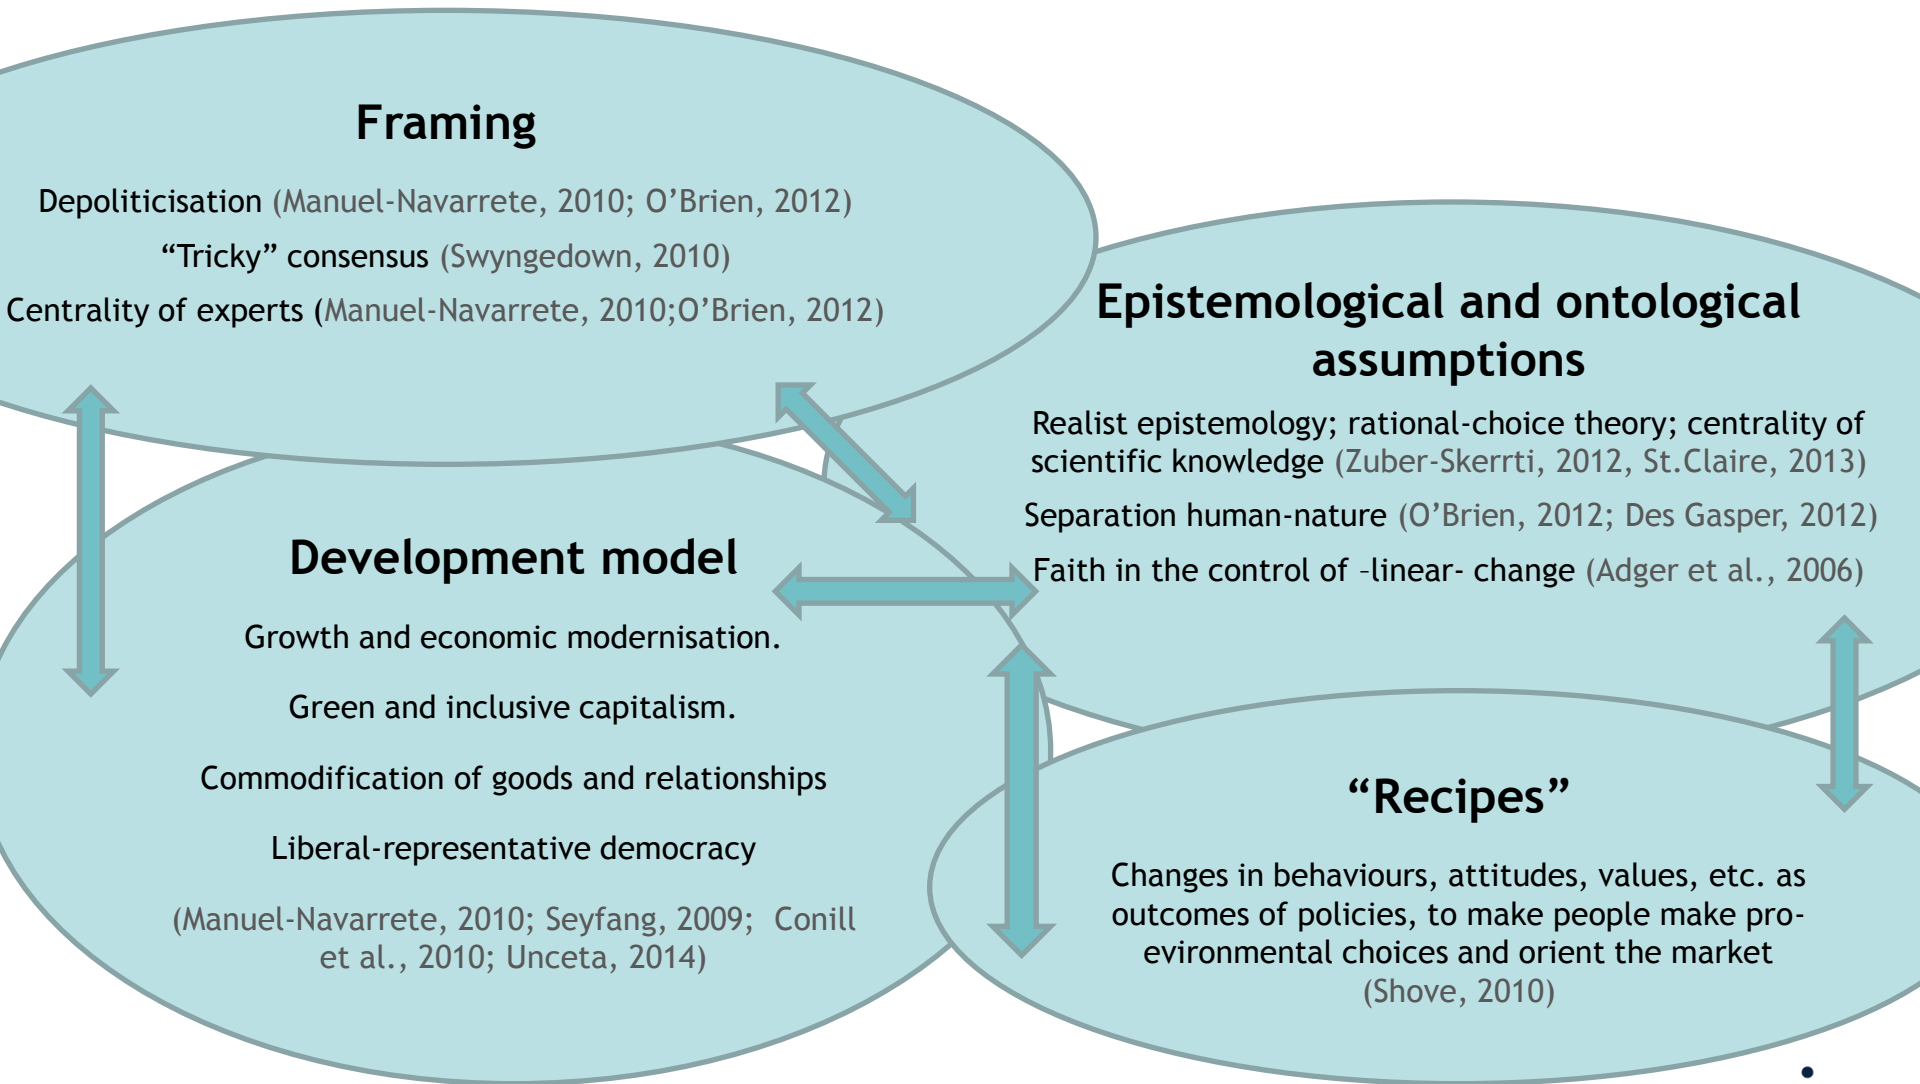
Framing

Depoliticisation (Manuel-Navarrete, 2010; O'Brien, 2012)
"Tricky" consensus (Swyngedown, 2010)
Centrality of experts (Manuel-Navarrete, 2010;O'Brien, 2012)

Epistemological and ontological assumptions

Realist epistemology; rational-choice theory; centrality of scientific knowledge (Zuber-Skerrti, 2012, St.Claire, 2013)
Separation human-nature (O'Brien, 2012; Des Gasper, 2012)
Faith in the control of –linear- change (Adger et al., 2006)

Development model

Growth and economic modernisation.

Green and inclusive capitalism.

Commodification of goods and relationships

Liberal-representative democracy

(Manuel-Navarrete, 2010; Seyfang, 2009; Conill et al., 2010; Unceta, 2014)

"Recipes"

Changes in behaviours, attitudes, values, etc. as outcomes of policies, to make people make pro-evironmental choices and orient the market (Shove, 2010)